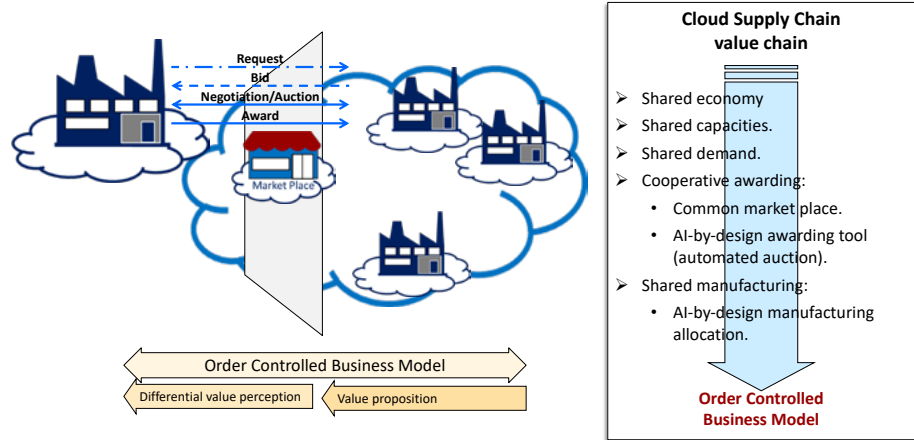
Request
Bid
Negotiation/Auction
Award

Market Place

Order Controlled Business Model

Differential value perception

Value proposition

Cloud Supply Chain value chain

- Shared economy
- Shared capacities.
- Shared demand.
- Cooperative awarding:
  - Common market place.
  - AI-by-design awarding tool (automated auction).
- Shared manufacturing:
  - AI-by-design manufacturing allocation.

Order Controlled Business Model